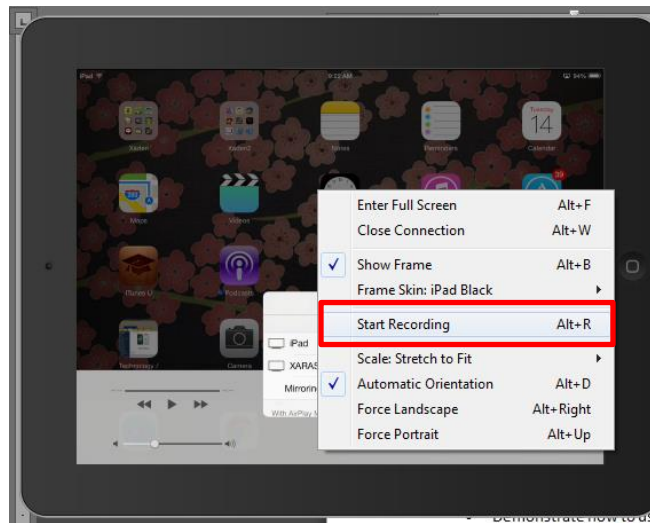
iPad
94%
Xaden
Xaden2
Notes
Reminders
Tuesday
14
Calendar
Maps
Videos
iTunes U
Podcasts
Camera
iPad
XARAS
Mirroring
With AirPlay
Enter Full Screen Alt+F
Close Connection Alt+W
Show Frame Alt+B
Frame Skin: iPad Black
Start Recording Alt+R
Scale: Stretch to Fit
Automatic Orientation Alt+D
Force Landscape Alt+Right
Force Portrait Alt+Up
Demonstrate how to us